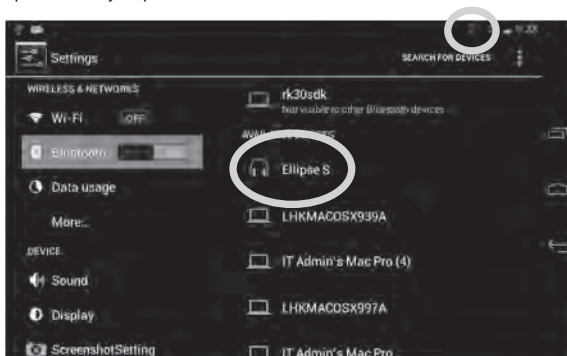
Settings

SEARCH FOR DEVICES

WIRELESS & NETWORKS

Wi-Fi OFF

Bluetooth

Data usage

More...

DEVICE

Sound

Display

ScreenshotSetting

rk30sdk
Not visible to other Bluetooth devices

AVAIL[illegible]

Ellipse S

LHKMACOSX939A

IT Admin's Mac Pro (4)

LHKMACOSX997A

IT Admin's Mac Pro